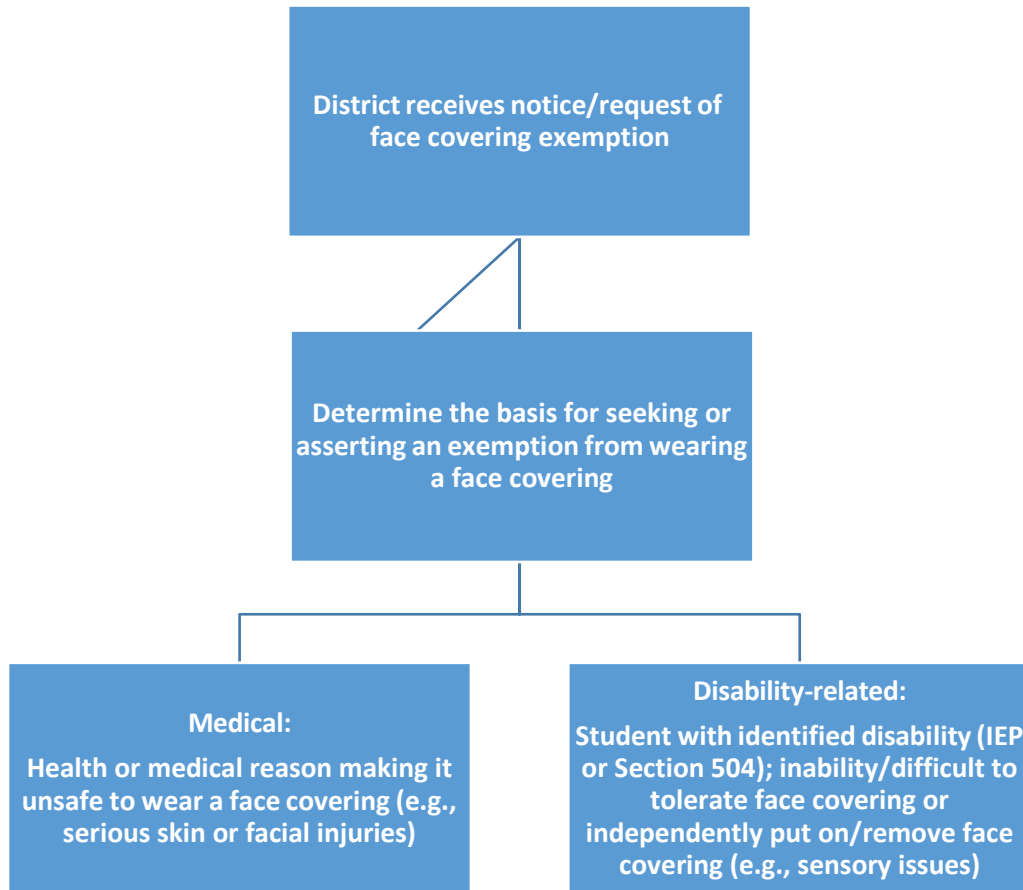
District receives notice/request of face covering exemption

Determine the basis for seeking or asserting an exemption from wearing a face covering

Medical:

Health or medical reason making it unsafe to wear a face covering (e.g., serious skin or facial injuries)

Disability-related:

Student with identified disability (IEP or Section 504); inability/difficult to tolerate face covering or independently put on/remove face covering (e.g., sensory issues)